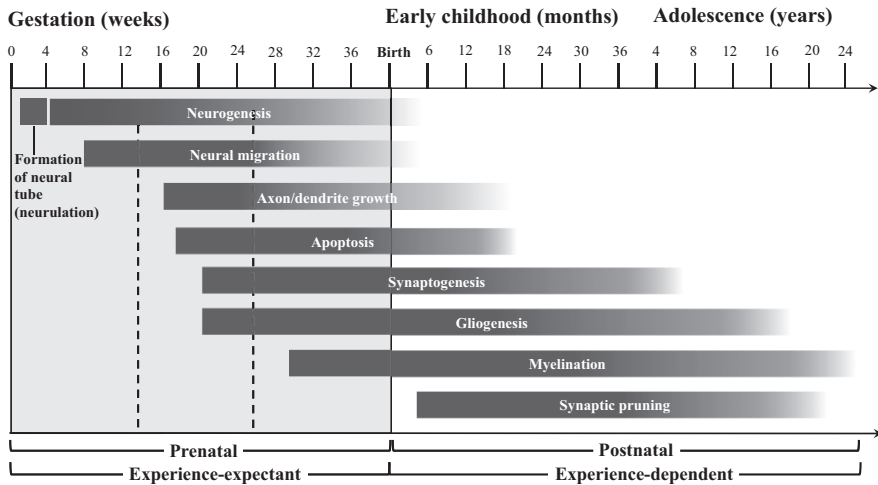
Gestation (weeks)

Early childhood (months)

Adolescence (years)

0 4 8 12 16 20 24 28 32 36 Birth 6 12 18 24 30 36 4 8 12 16 20 24

Neurogenesis

Formation of neural tube (neurulation)

Neural migration

Axon/dendrite growth

Apoptosis

Synaptogenesis

Gliogenesis

Myelination

Synaptic pruning

Prenatal

Postnatal

Experience-expectant

Experience-dependent